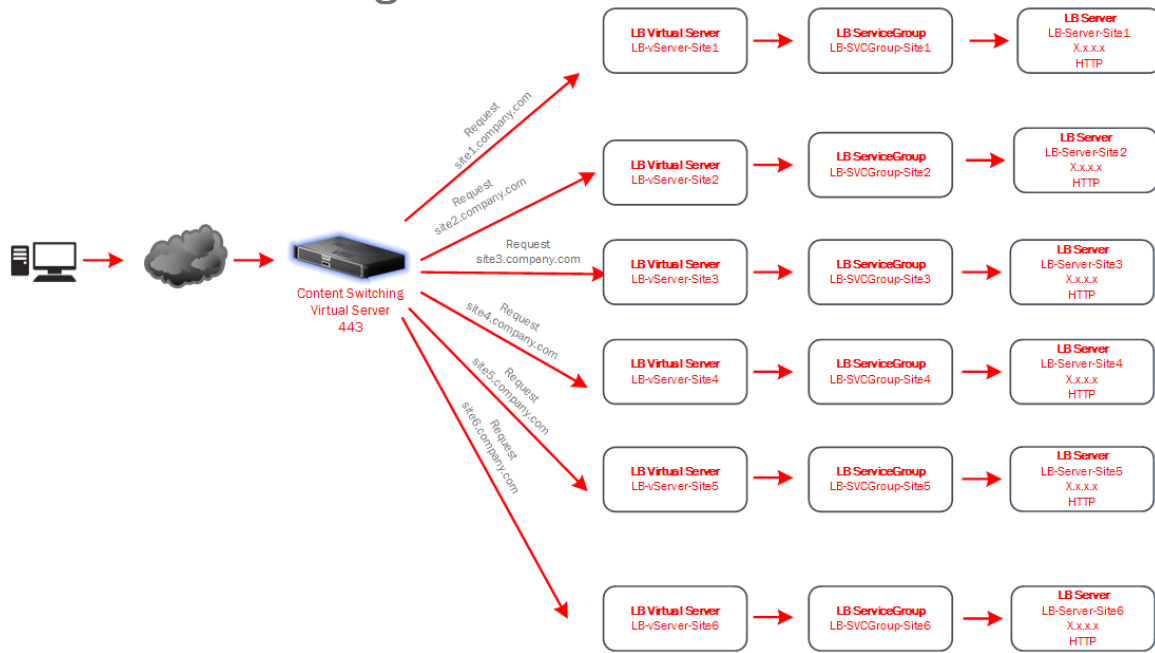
Content Switching
Virtual Server
443

Request
site1.company.com

Request
site2.company.com

Request
site3.company.com

Request
site4.company.com

Request
site5.company.com

Request
site6.company.com

LB Virtual Server
LB-vServer-Site1

LB ServiceGroup
LB-SVCGroup-Site1

LB Server
LB-Server-Site1
X.x.x.x
HTTP

LB Virtual Server
LB-vServer-Site2

LB ServiceGroup
LB-SVCGroup-Site2

LB Server
LB-Server-Site2
X.x.x.x
HTTP

LB Virtual Server
LB-vServer-Site3

LB ServiceGroup
LB-SVCGroup-Site3

LB Server
LB-Server-Site3
X.x.x.x
HTTP

LB Virtual Server
LB-vServer-Site4

LB ServiceGroup
LB-SVCGroup-Site4

LB Server
LB-Server-Site4
X.x.x.x
HTTP

LB Virtual Server
LB-vServer-Site5

LB ServiceGroup
LB-SVCGroup-Site5

LB Server
LB-Server-Site5
X.x.x.x
HTTP

LB Virtual Server
LB-vServer-Site6

LB ServiceGroup
LB-SVCGroup-Site6

LB Server
LB-Server-Site6
X.x.x.x
HTTP